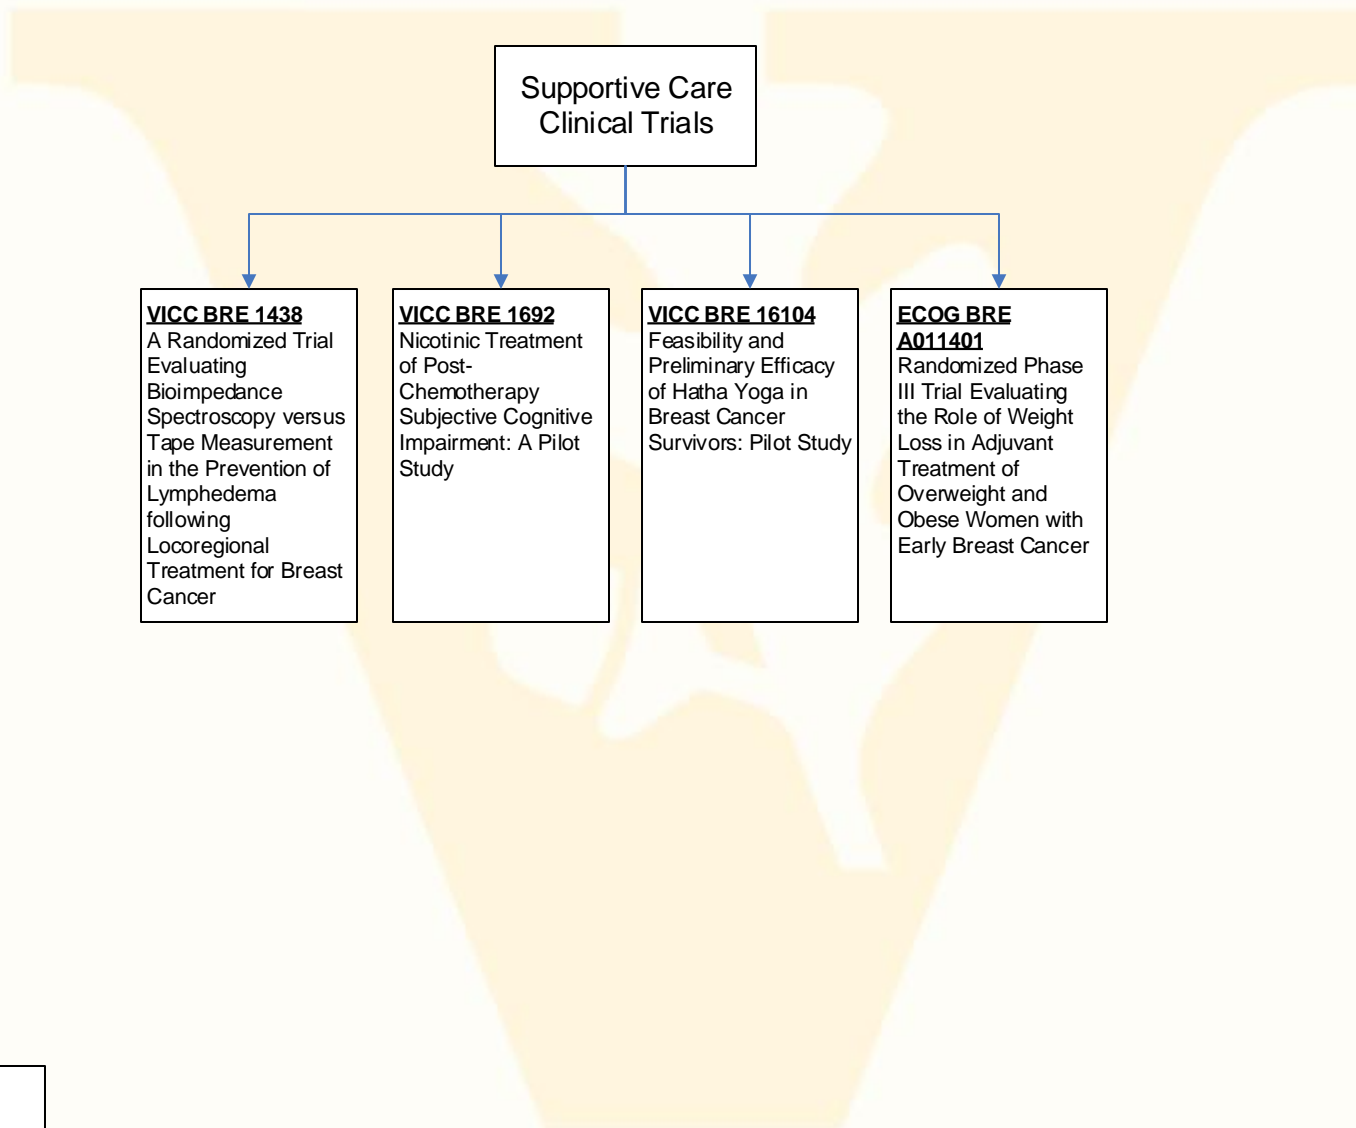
Supportive Care Clinical Trials

VICC BRE 1438
A Randomized Trial Evaluating Bioimpedance Spectroscopy versus Tape Measurement in the Prevention of Lymphedema following Locoregional Treatment for Breast Cancer

VICC BRE 1692
Nicotinic Treatment of Post-Chemotherapy Subjective Cognitive Impairment: A Pilot Study

VICC BRE 16104
Feasibility and Preliminary Efficacy of Hatha Yoga in Breast Cancer Survivors: Pilot Study

ECOG BRE A011401
Randomized Phase III Trial Evaluating the Role of Weight Loss in Adjuvant Treatment of Overweight and Obese Women with Early Breast Cancer